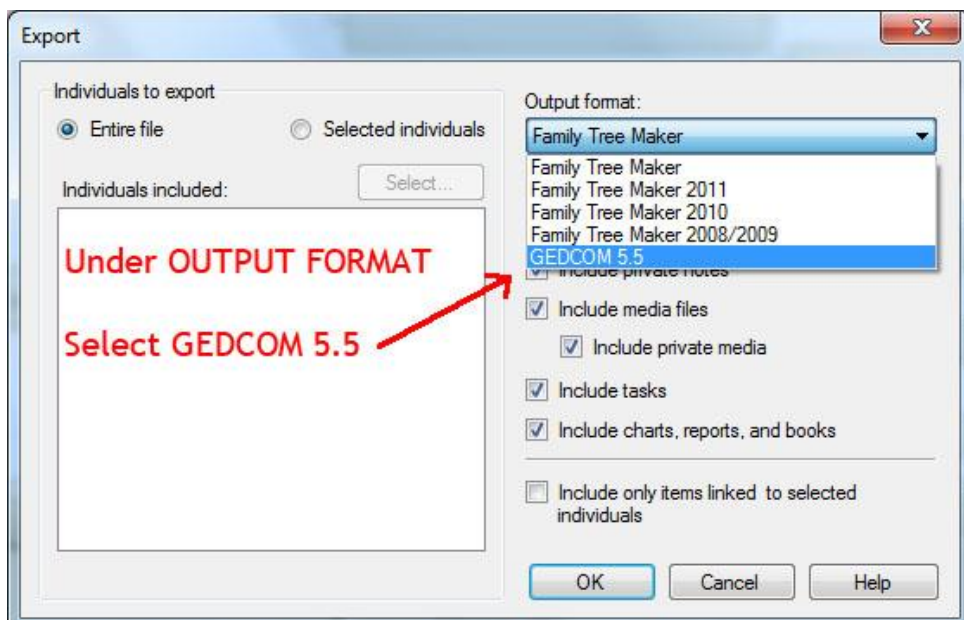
Export

X

Individuals to export

Entire file

Selected individuals

Individuals included:

Select...

Under OUTPUT FORMAT

Select GEDCOM 5.5

Output format:

Family Tree Maker

Family Tree Maker

Family Tree Maker 2011

Family Tree Maker 2010

Family Tree Maker 2008/2009

GEDCOM 5.5

Include private notes

Include media files

Include private media

Include tasks

Include charts, reports, and books

Include only items linked to selected individuals

OK

Cancel

Help